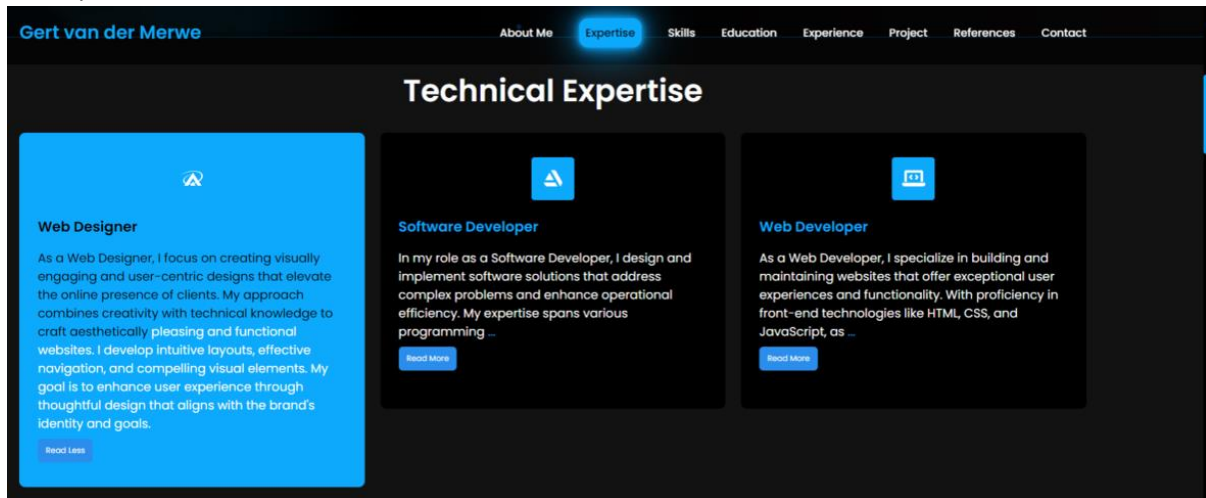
Gert van der Merwe

About Me Expertise Skills Education Experience Project References Contact

Technical Expertise

Web Designer

As a Web Designer, I focus on creating visually engaging and user-centric designs that elevate the online presence of clients. My approach combines creativity with technical knowledge to craft aesthetically pleasing and functional websites. I develop intuitive layouts, effective navigation, and compelling visual elements. My goal is to enhance user experience through thoughtful design that aligns with the brand's identity and goals.

Read Less

Software Developer

In my role as a Software Developer, I design and implement software solutions that address complex problems and enhance operational efficiency. My expertise spans various programming ...

Read More

Web Developer

As a Web Developer, I specialize in building and maintaining websites that offer exceptional user experiences and functionality. With proficiency in front-end technologies like HTML, CSS, and JavaScript, as ...

Read More